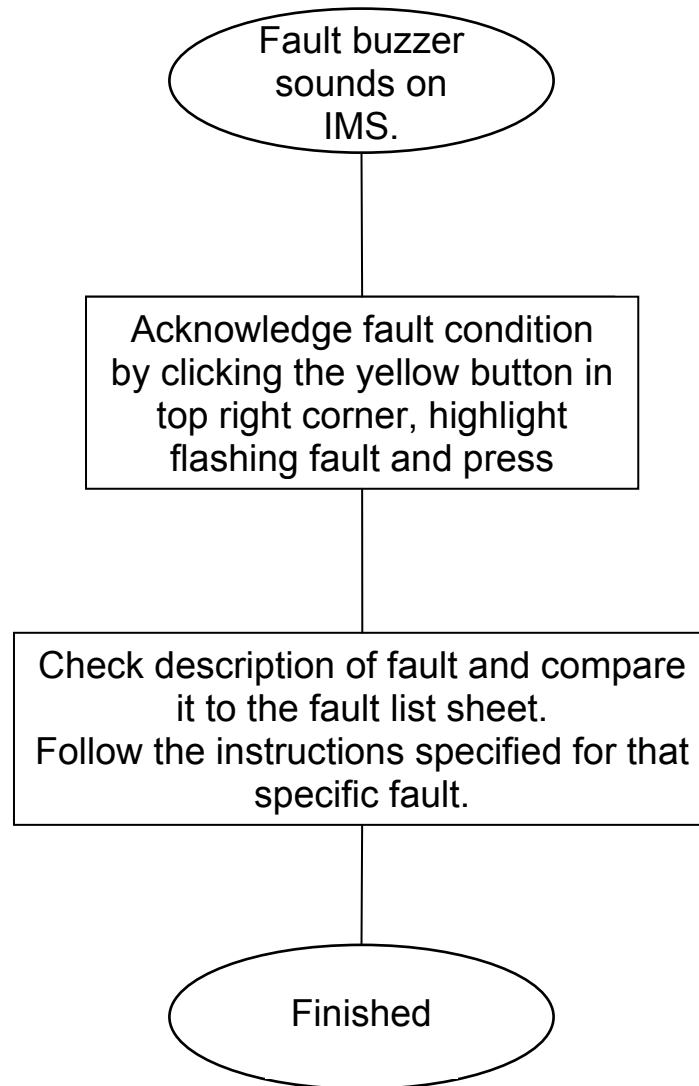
Fault buzzer sounds on IMS.

Acknowledge fault condition by clicking the yellow button in top right corner, highlight flashing fault and press

Check description of fault and compare it to the fault list sheet.
Follow the instructions specified for that specific fault.

Finished